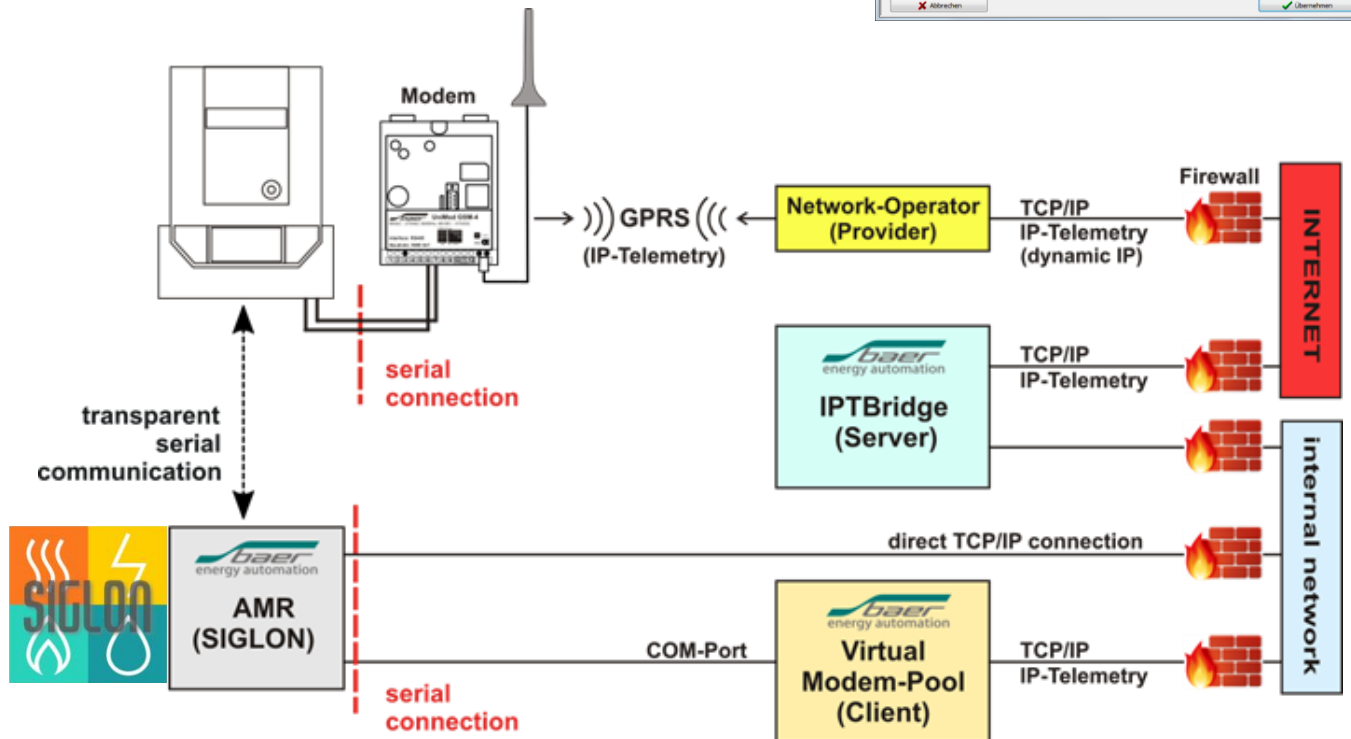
Abbrechen
Übernehmen

Modem

GPRS
(IP-Telemetry)

Network-Operator
(Provider)

TCP/IP
IP-Telemetry
(dynamic IP)

Firewall

INTERNET

serial
connection

transparent
serial
communication

baer
energy automation
IPTBridge
(Server)

TCP/IP
IP-Telemetry

internal network

SIGLON

baer
energy automation
AMR
(SIGLON)

direct TCP/IP connection

COM-Port

baer
energy automation
Virtual
Modem-Pool
(Client)

TCP/IP
IP-Telemetry

serial
connection